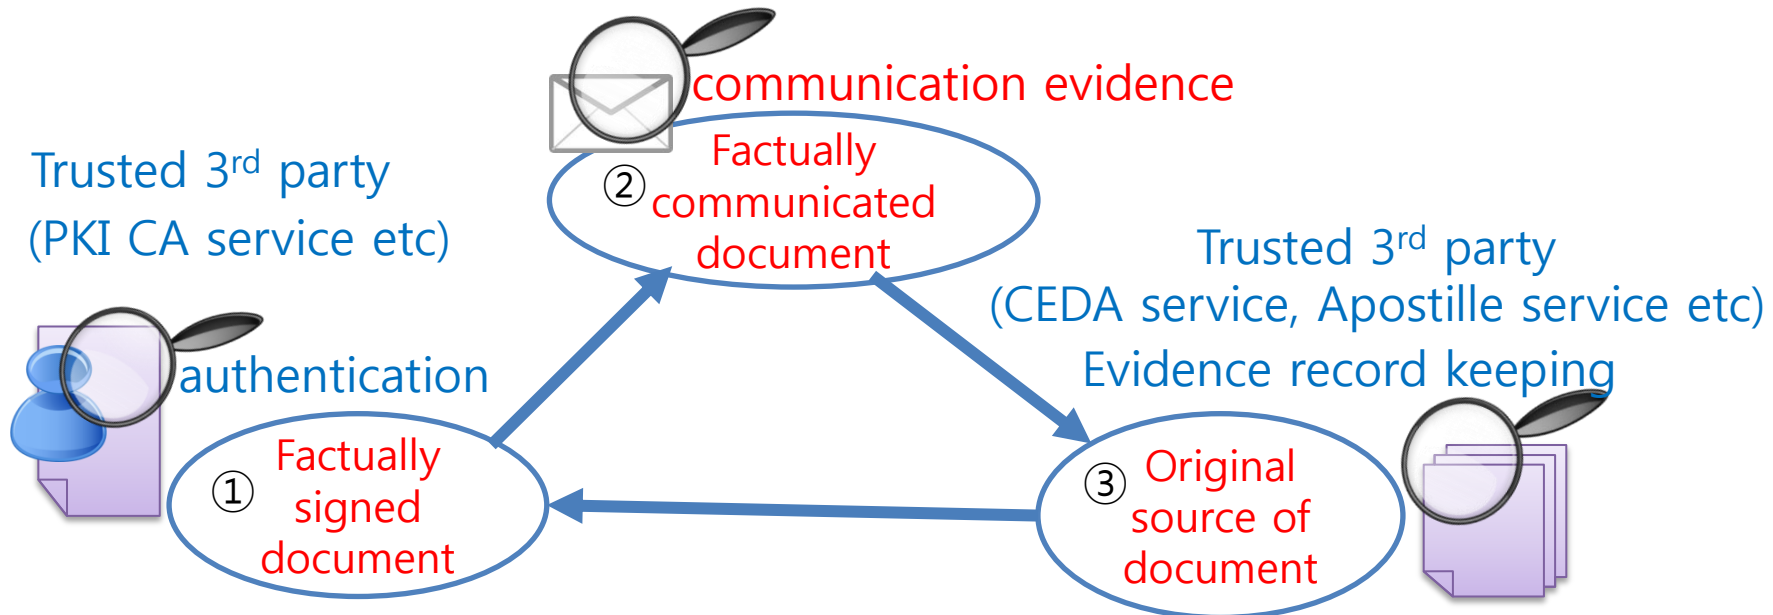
communication evidence

② Factually communicated document

Trusted 3$^{rd}$ party
(PKI CA service etc)

Trusted 3$^{rd}$ party
(CEDA service, Apostille service etc)
Evidence record keeping

authentication

① Factually signed document

③ Original source of document